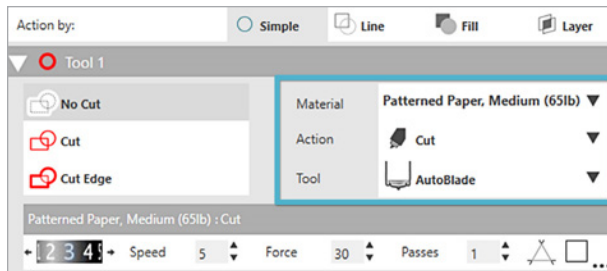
Action by:
Simple
Line
Fill
Layer

Tool 1

No Cut
Cut
Cut Edge

Material
Patterned Paper, Medium (65lb)
Action
Cut
Tool
AutoBlade

Patterned Paper, Medium (65lb) : Cut

1 2 3 4 5
Speed
5
Force
30
Passes
1